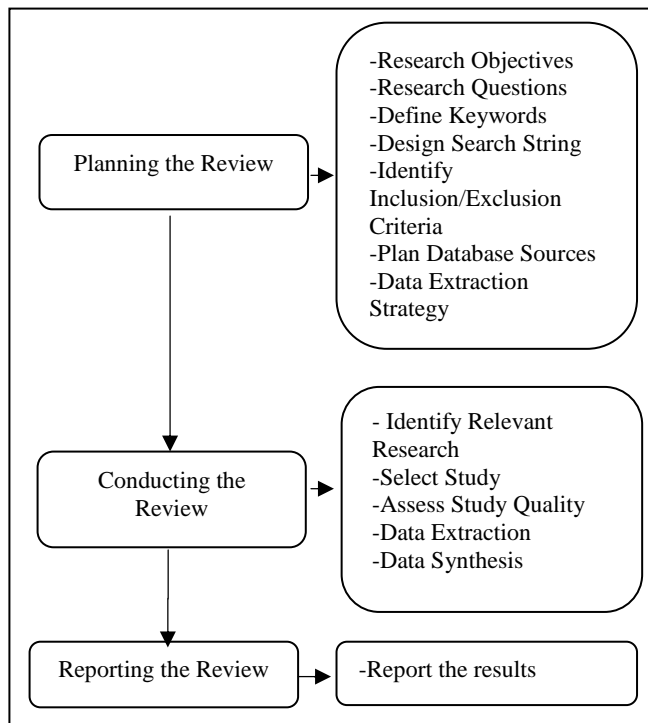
Planning the Review

-Research Objectives
-Research Questions
-Define Keywords
-Design Search String
-Identify Inclusion/Exclusion Criteria
-Plan Database Sources
-Data Extraction Strategy

Conducting the Review

- Identify Relevant Research
-Select Study
-Assess Study Quality
-Data Extraction
-Data Synthesis

Reporting the Review

-Report the results